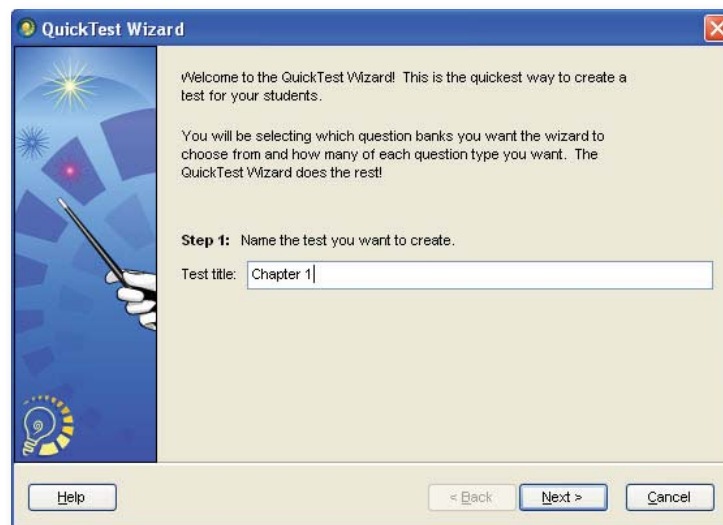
QuickTest Wizard

Welcome to the QuickTest Wizard! This is the quickest way to create a test for your students.

You will be selecting which question banks you want the wizard to choose from and how many of each question type you want. The QuickTest Wizard does the rest!

Step 1: Name the test you want to create.

Test title: Chapter 1

Help

< Back

Next >

Cancel